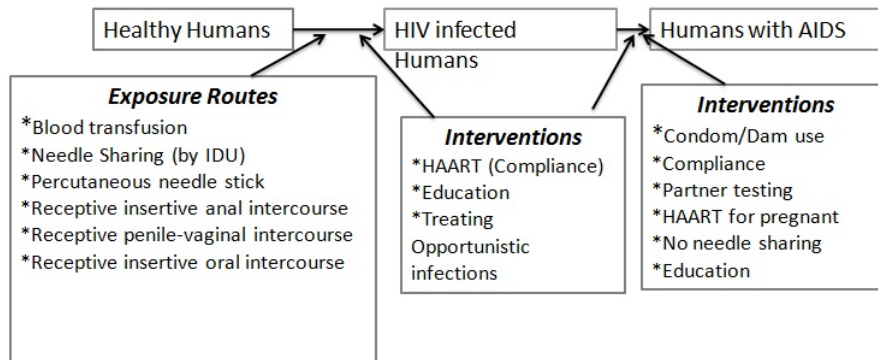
Healthy Humans

HIV infected Humans

Humans with AIDS

**Exposure Routes**
*Blood transfusion
*Needle Sharing (by IDU)
*Percutaneous needle stick
*Receptive insertive anal intercourse
*Receptive penile-vaginal intercourse
*Receptive insertive oral intercourse

**Interventions**
*HAART (Compliance)
*Education
*Treating Opportunistic infections

**Interventions**
*Condom/Dam use
*Compliance
*Partner testing
*HAART for pregnant
*No needle sharing
*Education